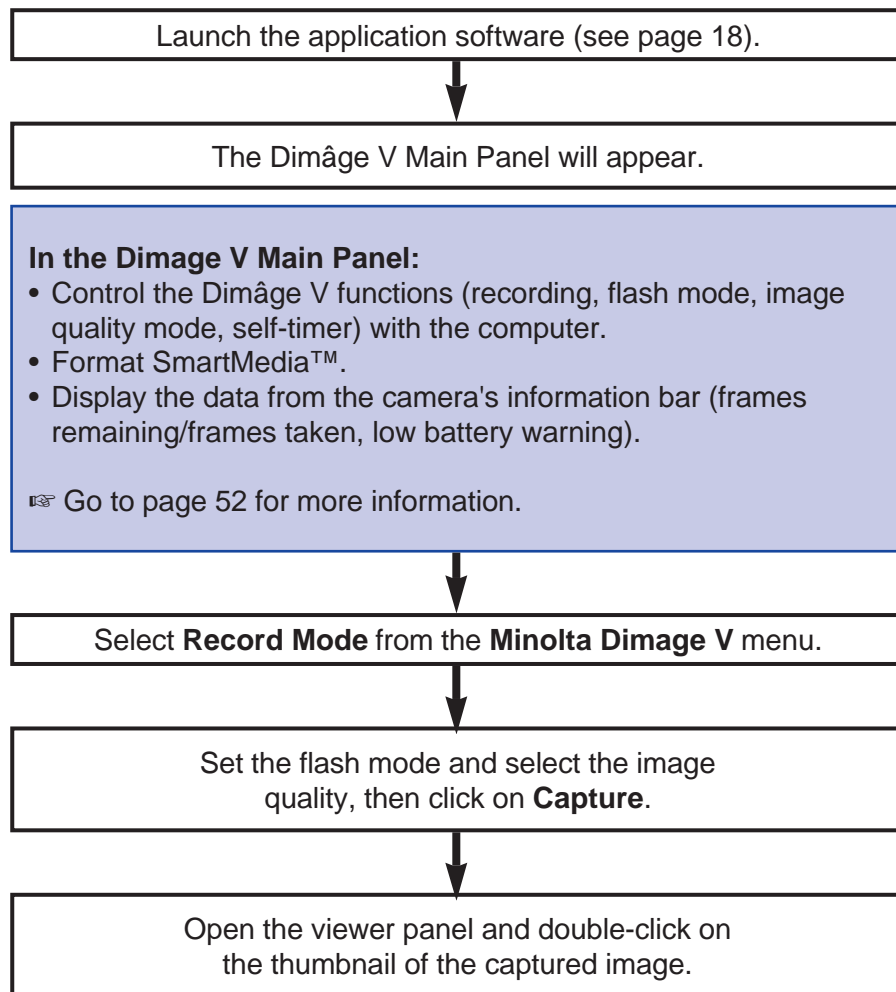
Launch the application software (see page 18).

The Dimâge V Main Panel will appear.

**In the Dimage V Main Panel:**
• Control the Dimâge V functions (recording, flash mode, image quality mode, self-timer) with the computer.
• Format SmartMedia™.
• Display the data from the camera's information bar (frames remaining/frames taken, low battery warning).

☞ Go to page 52 for more information.

Select **Record Mode** from the **Minolta Dimage V** menu.

Set the flash mode and select the image quality, then click on **Capture**.

Open the viewer panel and double-click on the thumbnail of the captured image.